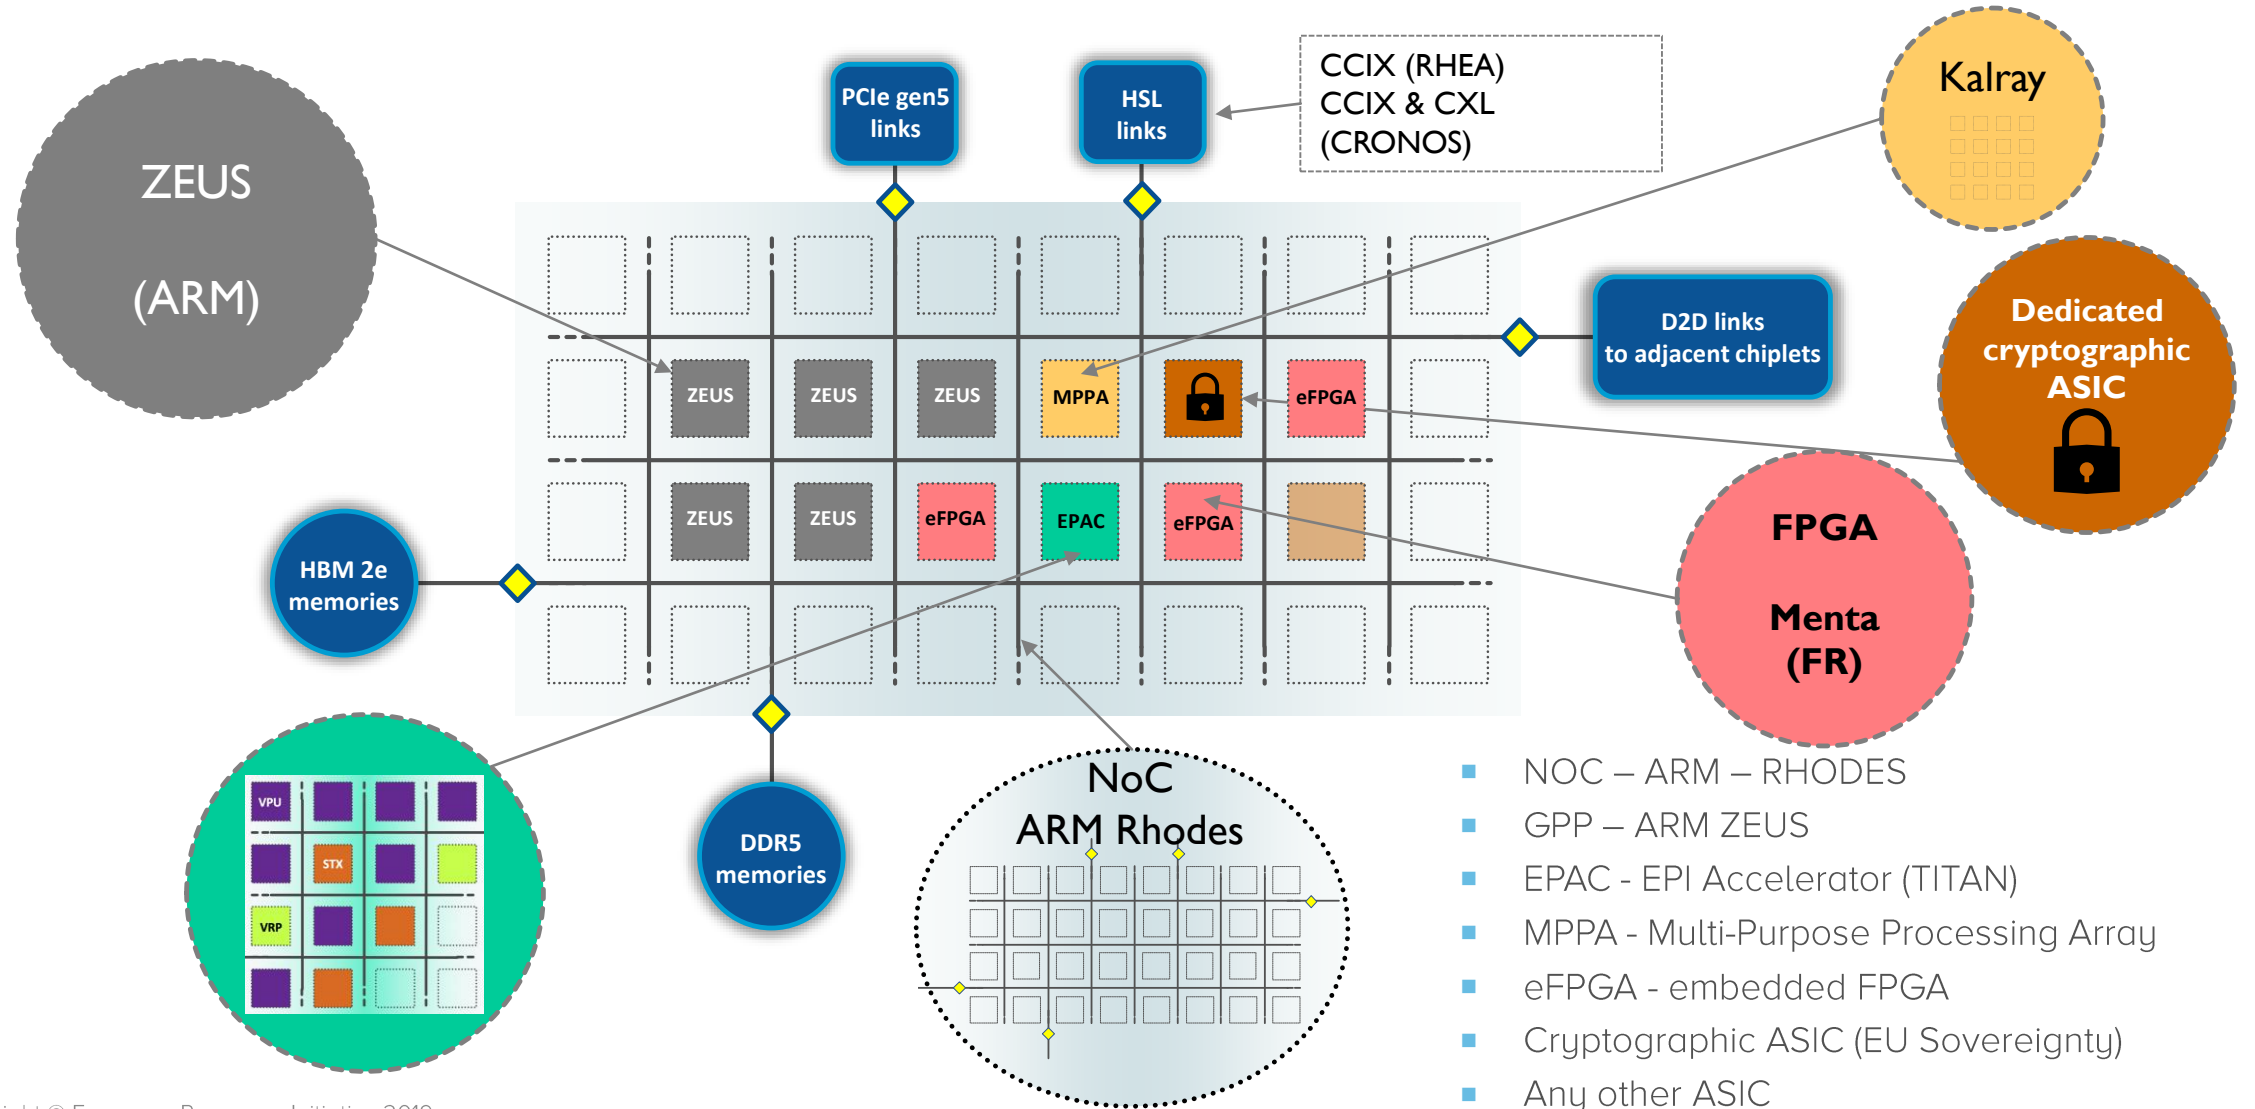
ZEUS

(ARM)

PCIe gen5 links

HSL links

CCIX (RHEA)
CCIX & CXL
(CRONOS)

Kalray

Dedicated cryptographic ASIC

D2D links to adjacent chiplets

ZEUS

ZEUS

ZEUS

MPPA

eFPGA

ZEUS

ZEUS

eFPGA

EPAC

eFPGA

HBM 2e memories

FPGA

Menta (FR)

VPU

STX

VRP

DDR5 memories

NoC
ARM Rhodes

▪ NOC – ARM – RHODES
▪ GPP – ARM ZEUS
▪ EPAC - EPI Accelerator (TITAN)
▪ MPPA - Multi-Purpose Processing Array
▪ eFPGA - embedded FPGA
▪ Cryptographic ASIC (EU Sovereignty)
▪ Any other ASIC

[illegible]